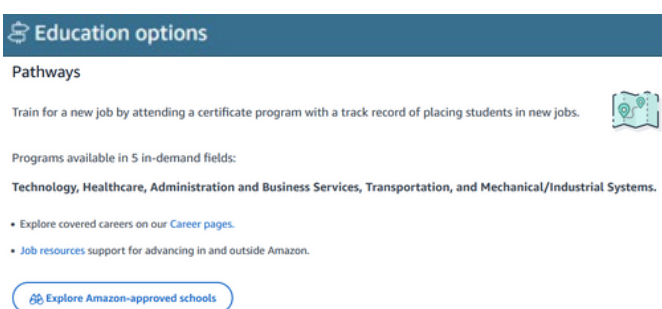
Education options

Pathways

Train for a new job by attending a certificate program with a track record of placing students in new jobs.

Programs available in 5 in-demand fields:

Technology, Healthcare, Administration and Business Services, Transportation, and Mechanical/Industrial Systems.

• Explore covered careers on our Career pages.

• Job resources support for advancing in and outside Amazon.

Explore Amazon-approved schools